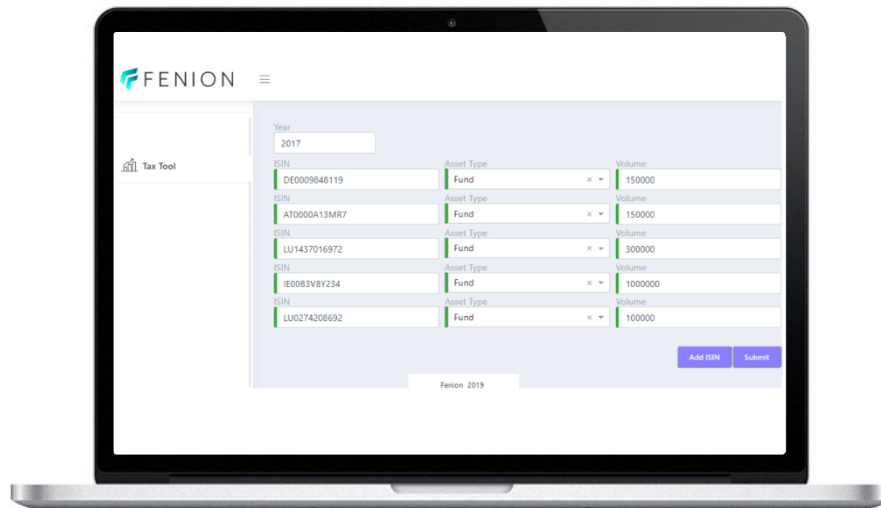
FENION

Tax Tool

Year
2017

| ISIN | Asset Type | Volume |
|---|---|---|
| DE0009848119 | Fund | 150000 |
| AT0000A13MR7 | Fund | 150000 |
| LU1437016972 | Fund | 300000 |
| IE00B3V8Y234 | Fund | 1000000 |
| LU0274208692 | Fund | 100000 |

Add ISIN Submit

Fenion 2019